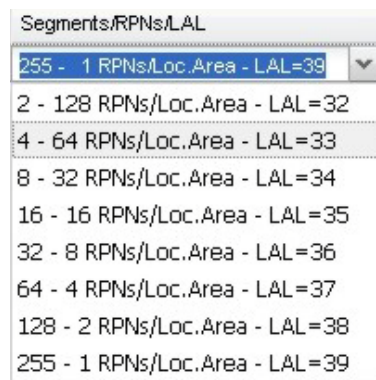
Segments/RPNs/LAL

255 - 1 RPNs/Loc.Area - LAL=39

2 - 128 RPNs/Loc.Area - LAL=32
4 - 64 RPNs/Loc.Area - LAL=33
8 - 32 RPNs/Loc.Area - LAL=34
16 - 16 RPNs/Loc.Area - LAL=35
32 - 8 RPNs/Loc.Area - LAL=36
64 - 4 RPNs/Loc.Area - LAL=37
128 - 2 RPNs/Loc.Area - LAL=38
255 - 1 RPNs/Loc.Area - LAL=39